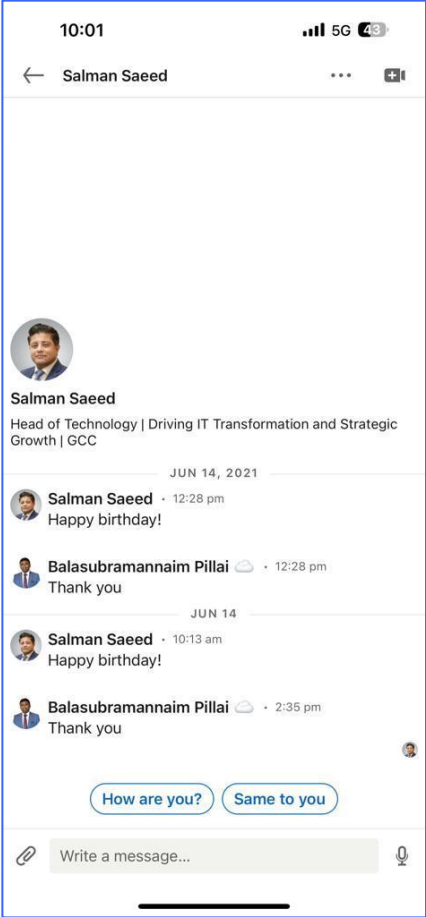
10:01 5G 43

Salman Saeed

Salman Saeed

Head of Technology | Driving IT Transformation and Strategic Growth | GCC

JUN 14, 2021

Salman Saeed · 12:28 pm
Happy birthday!

Balasubramannaim Pillai · 12:28 pm
Thank you

JUN 14

Salman Saeed · 10:13 am
Happy birthday!

Balasubramannaim Pillai · 2:35 pm
Thank you

How are you?
Same to you

Write a message...